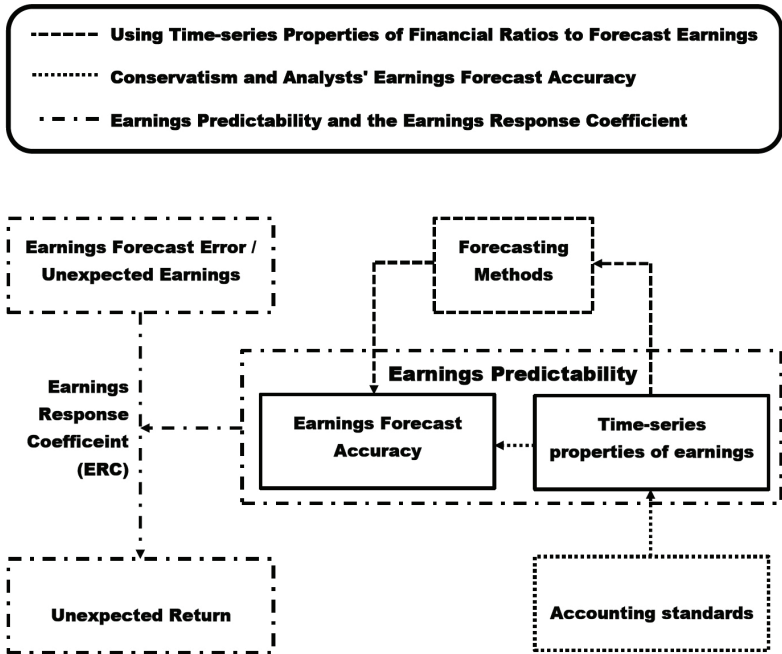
Using Time-series Properties of Financial Ratios to Forecast Earnings
Conservatism and Analysts' Earnings Forecast Accuracy
Earnings Predictability and the Earnings Response Coefficient

Earnings Forecast Error / Unexpected Earnings

Forecasting Methods

Earnings Predictability

Earnings Response Coefficeint (ERC)

Earnings Forecast Accuracy

Time-series properties of earnings

Unexpected Return

Accounting standards